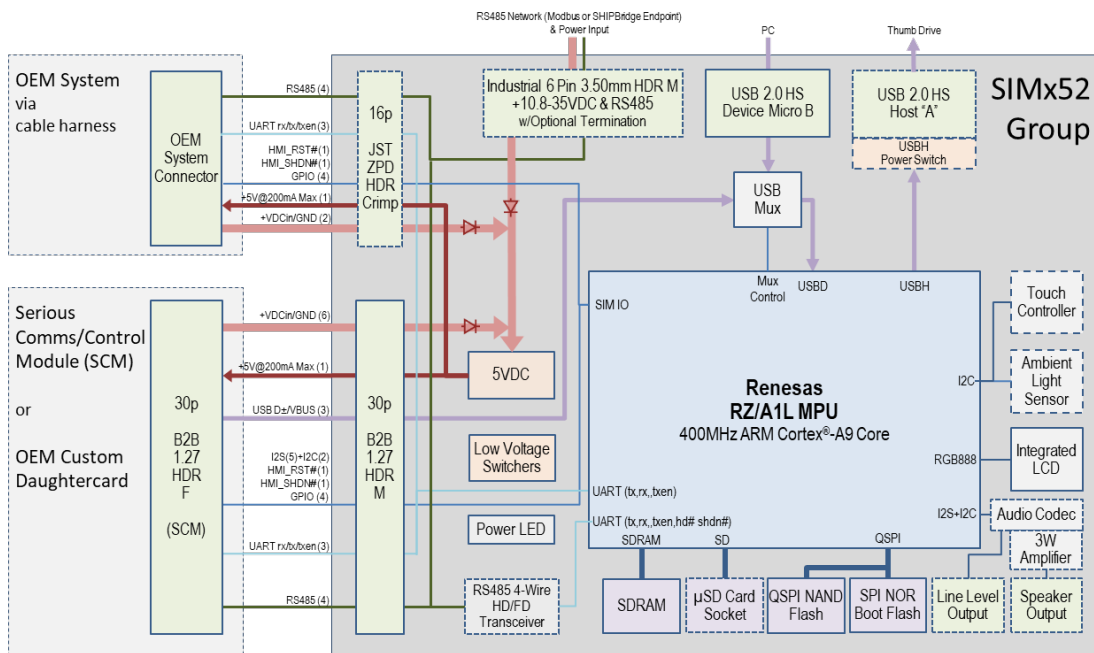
RS485 Network (Modbus or SHIPBridge Endpoint) & Power Input

PC

Thumb Drive

SIMx52 Group

OEM System via cable harness

OEM System Connector

RS485 (4)
UART rx/tx/txen (3)
HMI_RST#(1)
HMI_SHDN#(1)
GPIO (4)
+5V@200mA Max (1)
+VDCin/GND (2)

16p JST ZPD HDR Crimp

Industrial 6 Pin 3.50mm HDR M +10.8-35VDC & RS485 w/Optional Termination

USB 2.0 HS Device Micro B

USB 2.0 HS Host "A"

USBH Power Switch

USB Mux

Mux Control

USBD

USBH

SIM IO

Serious Comms/Control Module (SCM)

or

OEM Custom Daughtercard

30p B2B 1.27 HDR F (SCM)

+VDCin/GND (6)
+5V@200mA Max (1)
USB D±/VBUS (3)
I2S(5)+I2C(2)
HMI_RST#(1)
HMI_SHDN#(1)
GPIO (4)
UART rx/tx/txen (3)
RS485 (4)

30p B2B 1.27 HDR M

5VDC

Low Voltage Switchers

Power LED

RS485 4-Wire HD/FD Transceiver

Renesas RZ/A1L MPU
400MHz ARM Cortex®-A9 Core

UART (tx,rx,,txen)
UART (tx,rx,,txen,hd# shdn#)

SDRAM SD QSPI

I2C
RGB888
I2S+I2C

Touch Controller

Ambient Light Sensor

Integrated LCD

Audio Codec

3W Amplifier

SDRAM

µSD Card Socket

QSPI NAND Flash

SPI NOR Boot Flash

Line Level Output

Speaker Output